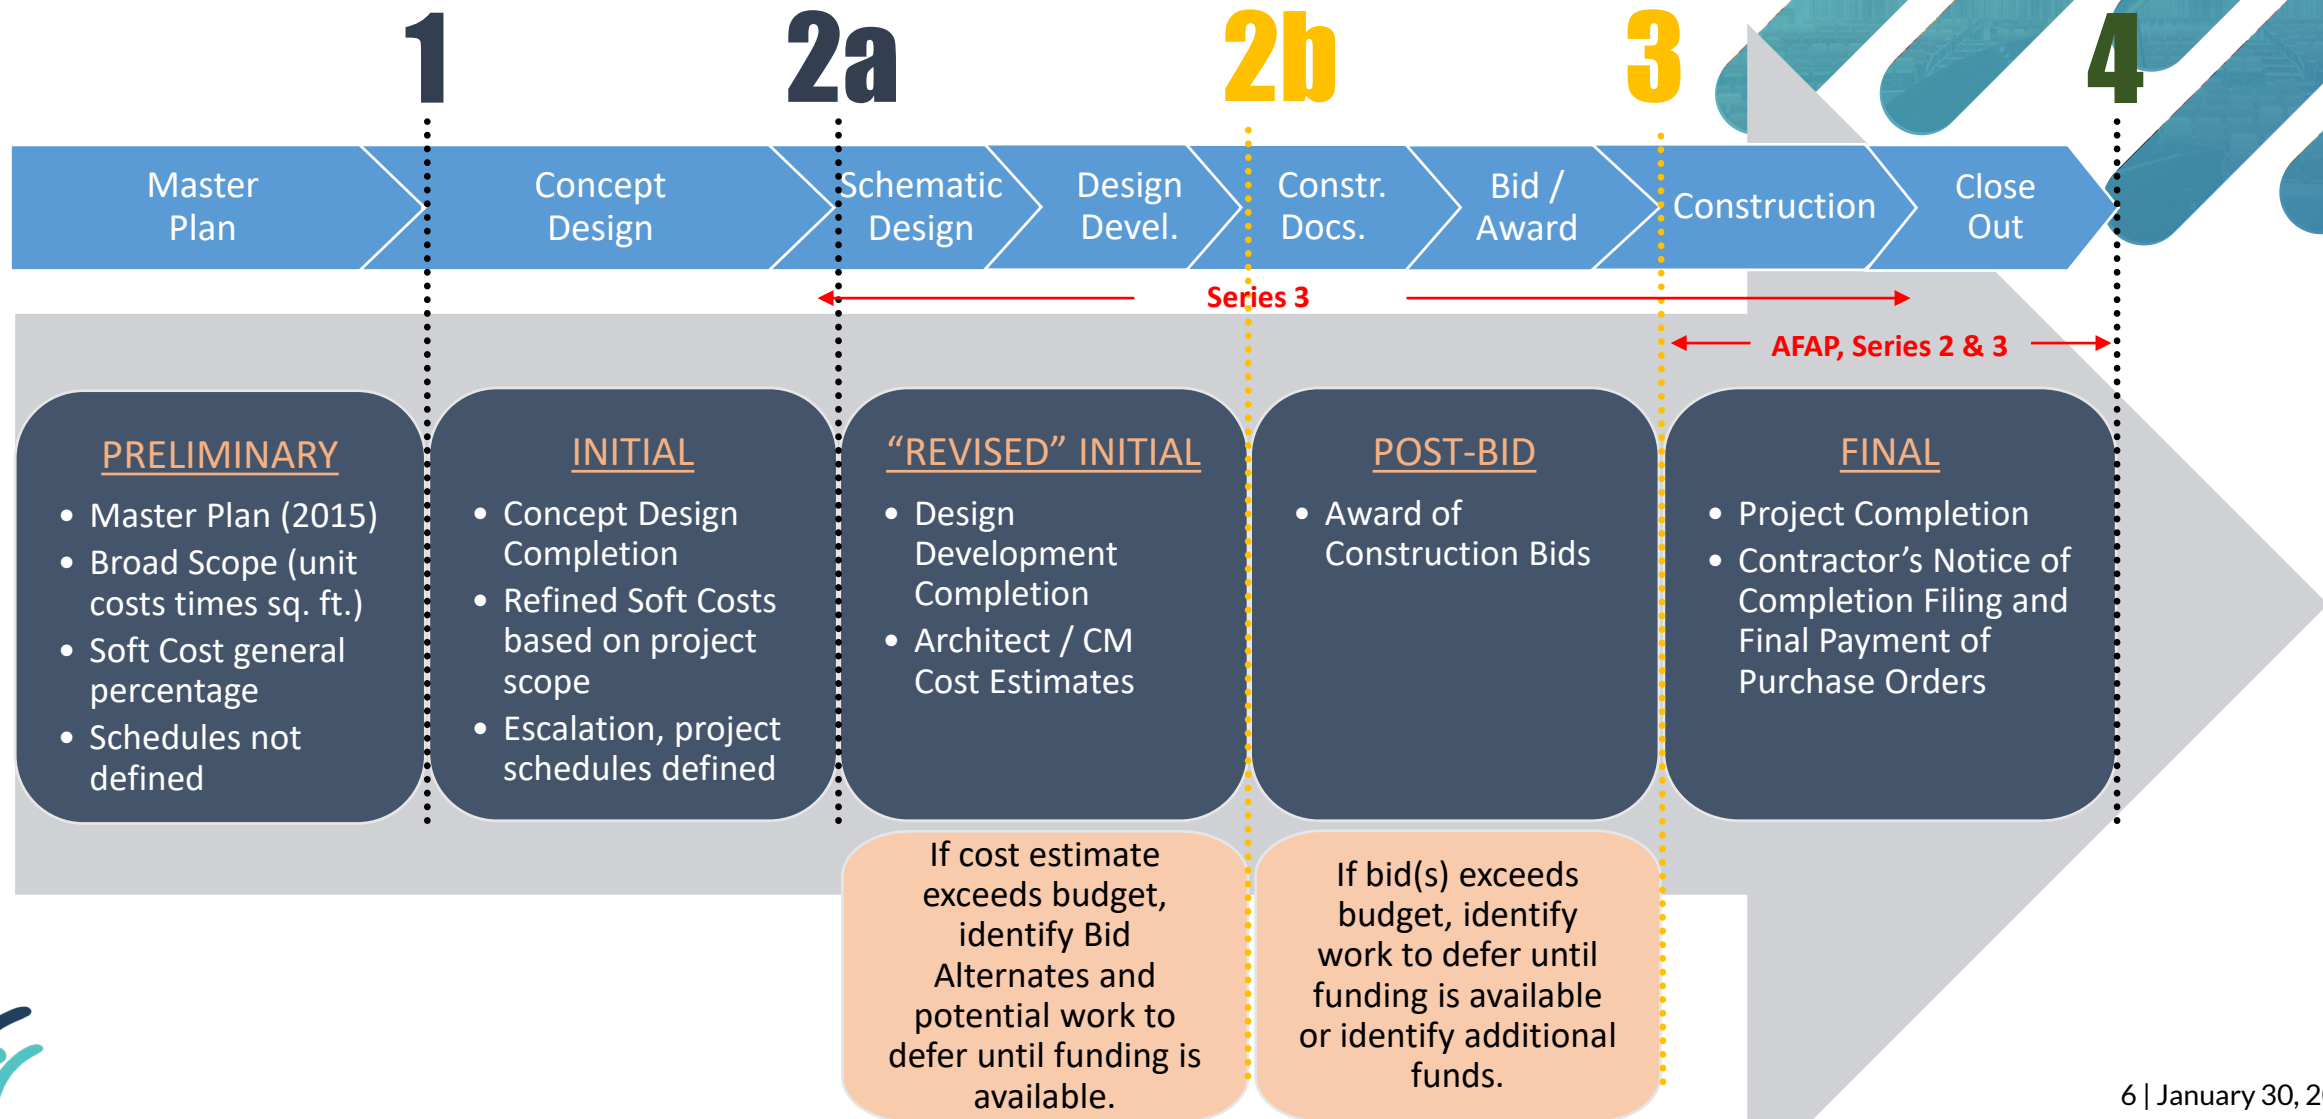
1

2a

2b

3

4

Master Plan

Concept Design

Schematic Design

Design Devel.

Constr. Docs.

Bid / Award

Construction

Close Out

Series 3

AFAP, Series 2 & 3

PRELIMINARY

- Master Plan (2015)
- Broad Scope (unit costs times sq. ft.)
- Soft Cost general percentage
- Schedules not defined

INITIAL

- Concept Design Completion
- Refined Soft Costs based on project scope
- Escalation, project schedules defined

“REVISED” INITIAL

- Design Development Completion
- Architect / CM Cost Estimates

POST-BID

- Award of Construction Bids

FINAL

- Project Completion
- Contractor’s Notice of Completion Filing and Final Payment of Purchase Orders

If cost estimate exceeds budget, identify Bid Alternates and potential work to defer until funding is available.

If bid(s) exceeds budget, identify work to defer until funding is available or identify additional funds.

6 | January 30, 2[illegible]